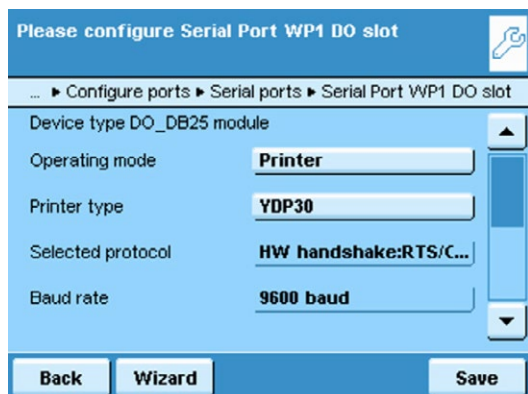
Please configure Serial Port WP1 DO slot

... ▸ Configure ports ▸ Serial ports ▸ Serial Port WP1 DO slot

Device type DO_DB25 module

Operating mode | Printer

Printer type | YDP30

Selected protocol | HW handshake:RTS/C...

Baud rate | 9600 baud

Back | Wizard | Save